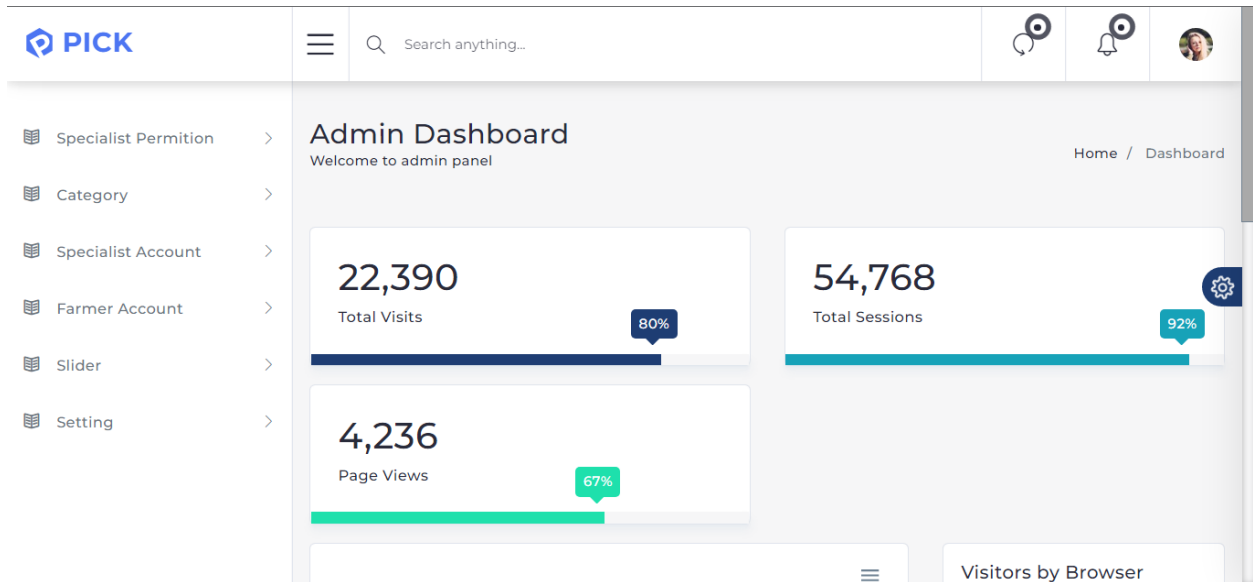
PICK

Search anything...

Specialist Permition

Category

Specialist Account

Farmer Account

Slider

Setting

Admin Dashboard
Welcome to admin panel

Home / Dashboard

22,390
Total Visits
80%

54,768
Total Sessions
92%

4,236
Page Views
67%

Visitors by Browser